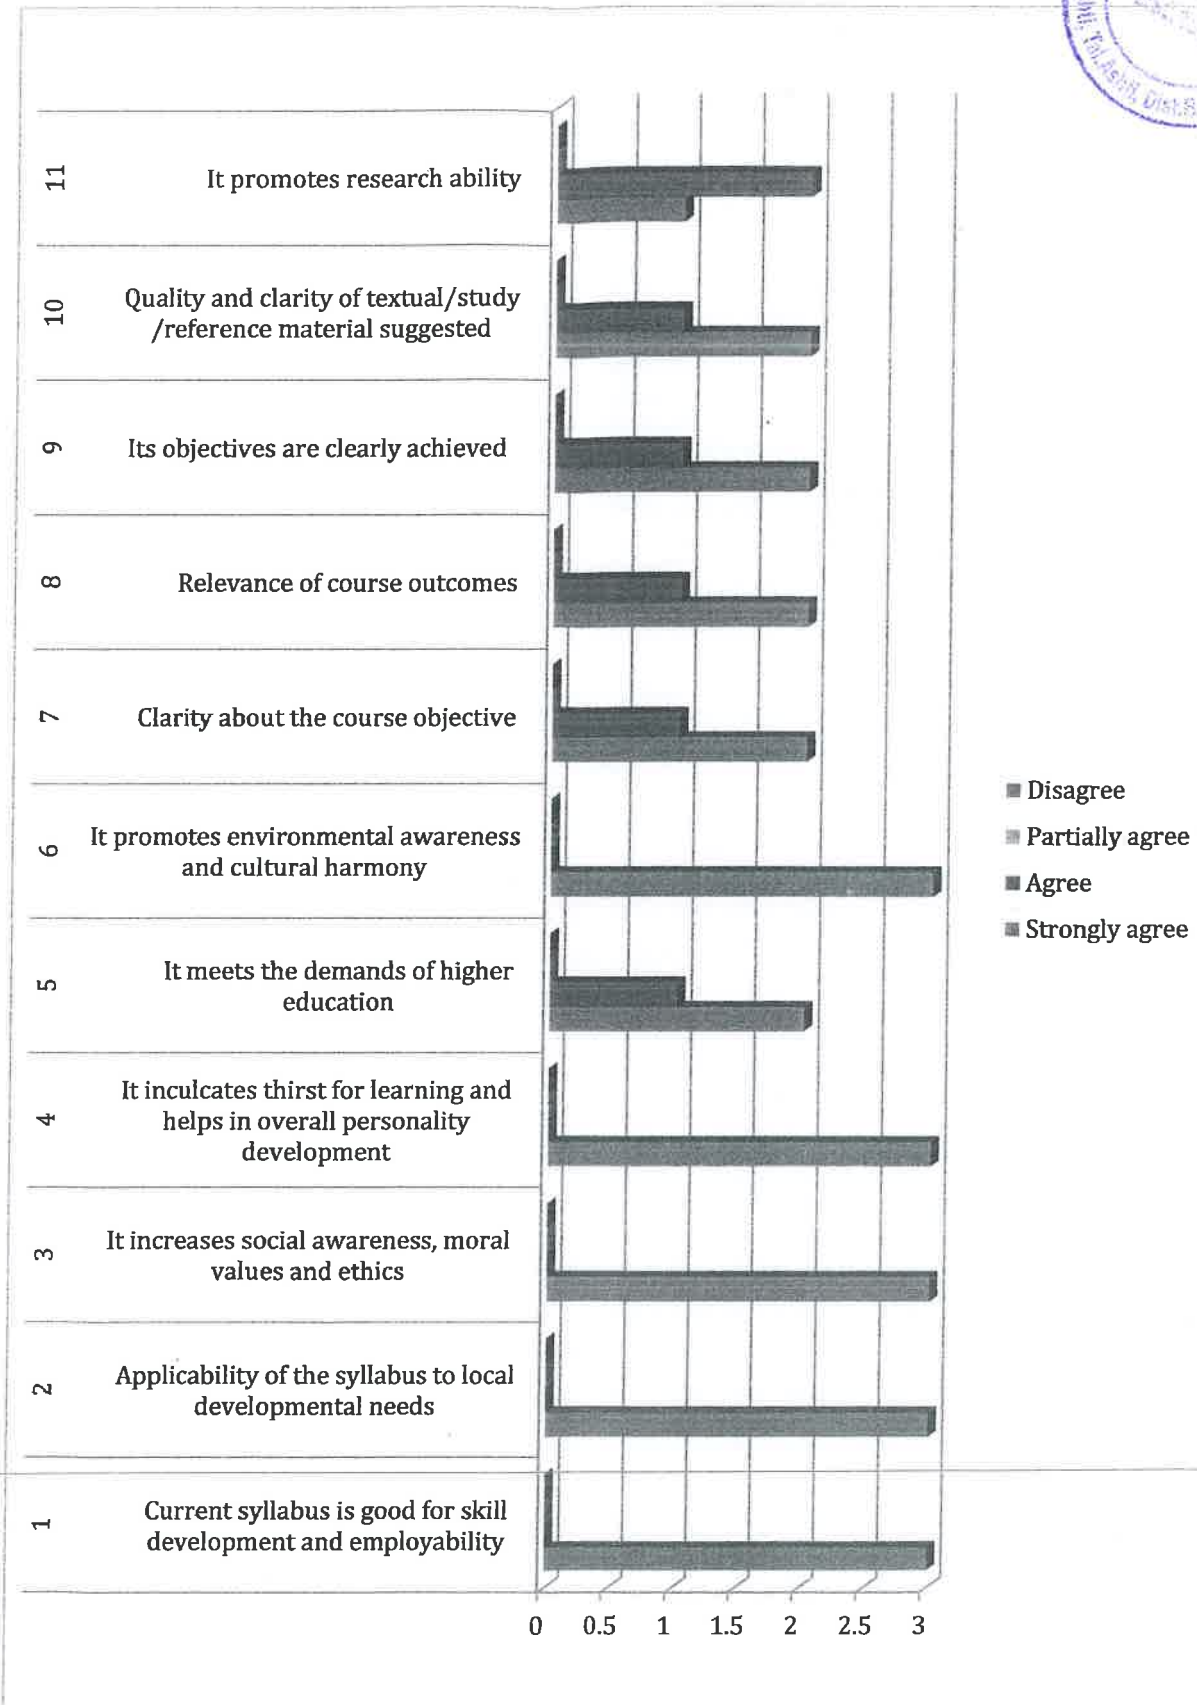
11 It promotes research ability

10 Quality and clarity of textual/study /reference material suggested

9 Its objectives are clearly achieved

8 Relevance of course outcomes

7 Clarity about the course objective

6 It promotes environmental awareness and cultural harmony

5 It meets the demands of higher education

4 It inculcates thirst for learning and helps in overall personality development

3 It increases social awareness, moral values and ethics

2 Applicability of the syllabus to local developmental needs

1 Current syllabus is good for skill development and employability

0 0.5 1 1.5 2 2.5 3

Disagree
Partially agree
Agree
Strongly agree

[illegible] Tal. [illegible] Dist. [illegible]